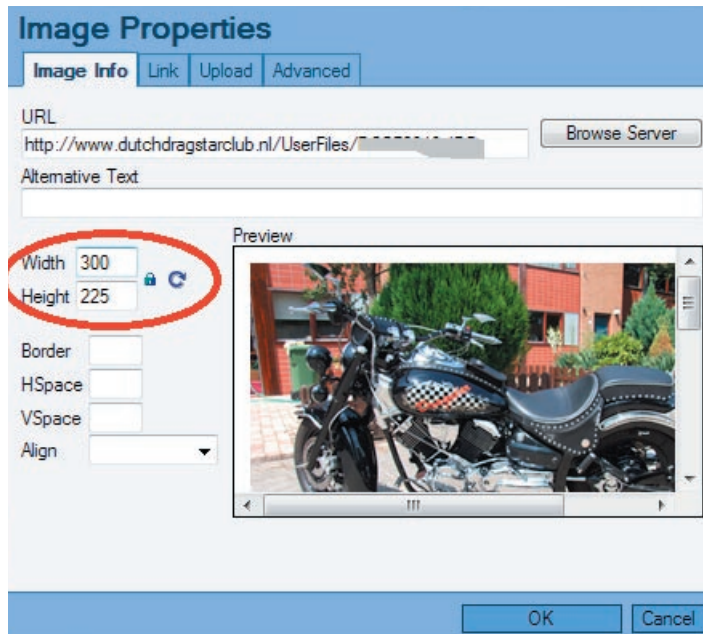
Image Properties

Image Info | Link | Upload | Advanced

URL

http://www.dutchdragstarclub.nl/UserFiles/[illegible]

Browse Server

Alternative Text

Width 300

Height 225

Preview

Border

HSpace

VSpace

Align

OK

Cancel